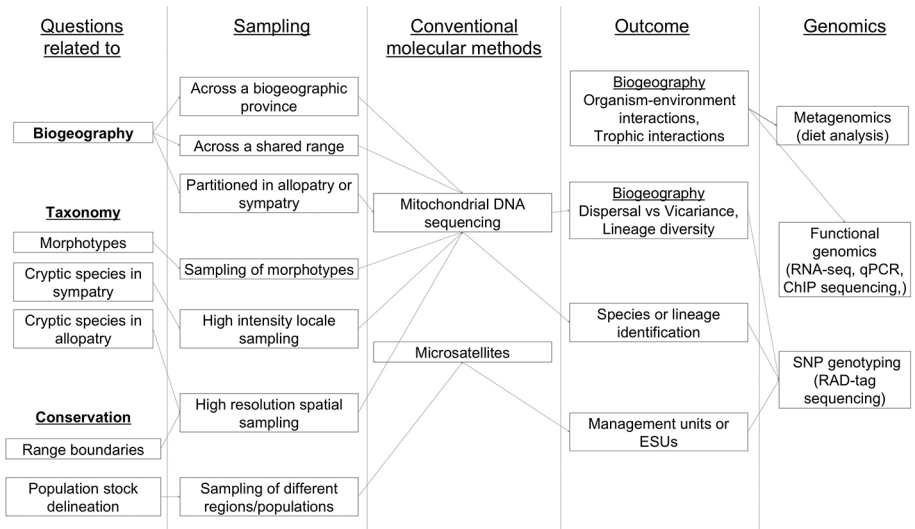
Questions related to

Biogeography

Taxonomy

Morphotypes

Cryptic species in sympatry

Cryptic species in allopatry

Conservation

Range boundaries

Population stock delineation

Sampling

Across a biogeographic province

Across a shared range

Partitioned in allopatry or sympatry

Sampling of morphotypes

High intensity locale sampling

High resolution spatial sampling

Sampling of different regions/populations

Conventional molecular methods

Mitochondrial DNA sequencing

Microsatellites

Outcome

Biogeography
Organism-environment interactions,
Trophic interactions

Biogeography
Dispersal vs Vicariance,
Lineage diversity

Species or lineage identification

Management units or ESUs

Genomics

Metagenomics (diet analysis)

Functional genomics (RNA-seq, qPCR, ChIP sequencing,)

SNP genotyping (RAD-tag sequencing)